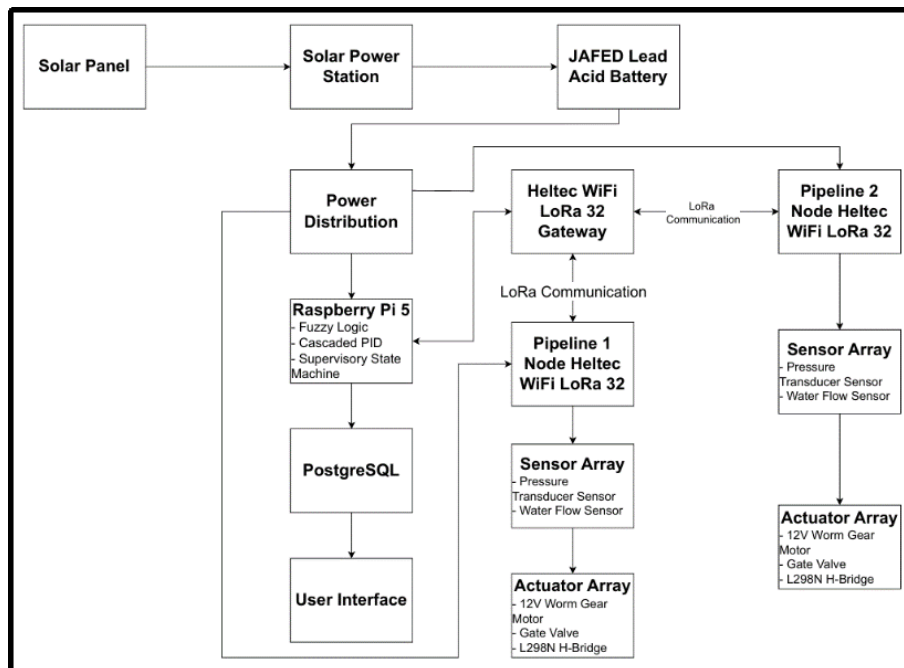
Solar Panel

Solar Power Station

JAFED Lead Acid Battery

Power Distribution

Heltec WiFi LoRa 32 Gateway

LoRa Communication

Pipeline 2 Node Heltec WiFi LoRa 32

Raspberry Pi 5
- Fuzzy Logic
- Cascaded PID
- Supervisory State Machine

LoRa Communication

Pipeline 1 Node Heltec WiFi LoRa 32

Sensor Array
- Pressure Transducer Sensor
- Water Flow Sensor

PostgreSQL

Sensor Array
- Pressure Transducer Sensor
- Water Flow Sensor

Actuator Array
- 12V Worm Gear Motor
- Gate Valve
- L298N H-Bridge

User Interface

Actuator Array
- 12V Worm Gear Motor
- Gate Valve
- L298N H-Bridge